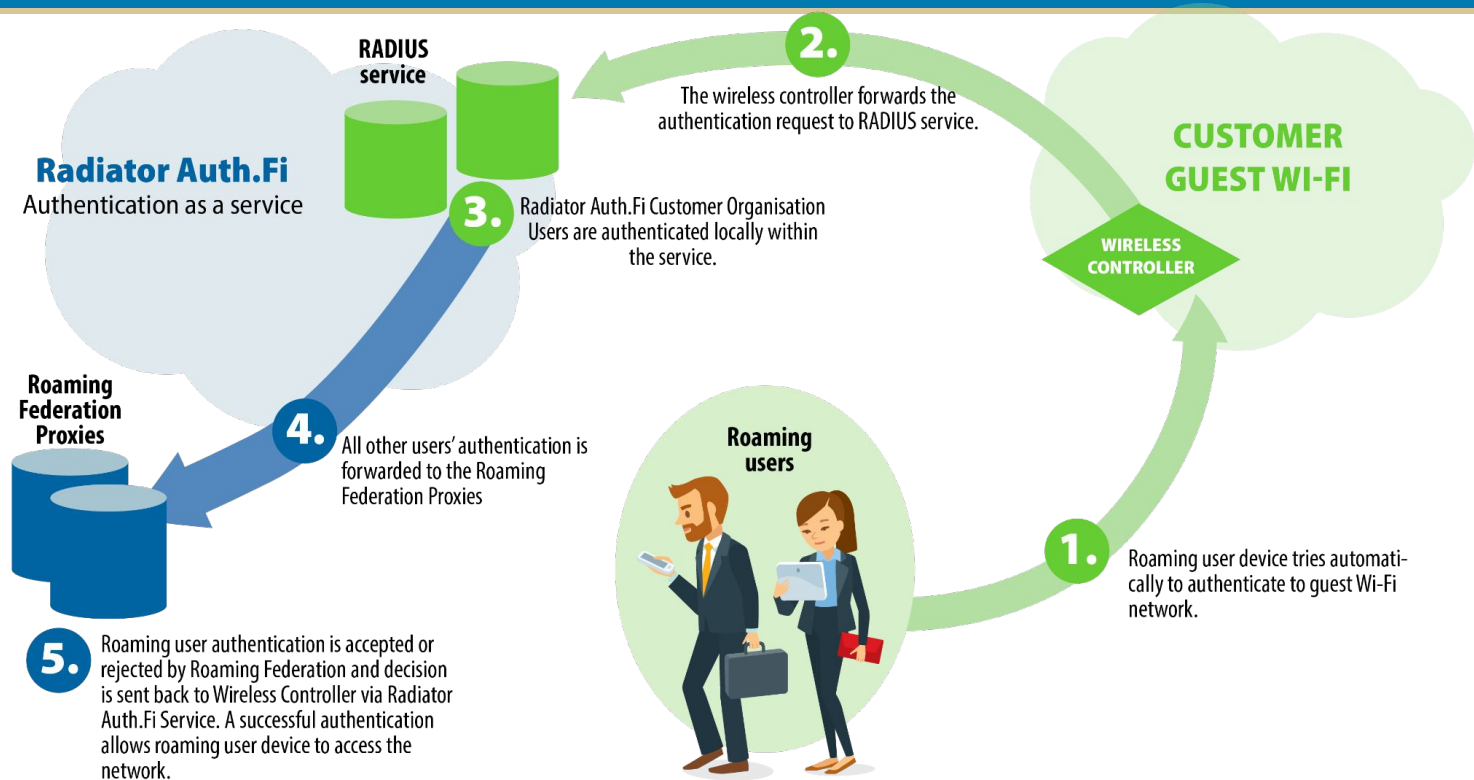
RADIUS service

2.

The wireless controller forwards the authentication request to RADIUS service.

CUSTOMER GUEST WI-FI

Radiator Auth.Fi
Authentication as a service

3.

Radiator Auth.Fi Customer Organisation Users are authenticated locally within the service.

WIRELESS CONTROLLER

Roaming Federation Proxies

4.

All other users' authentication is forwarded to the Roaming Federation Proxies

Roaming users

1.

Roaming user device tries automatically to authenticate to guest Wi-Fi network.

5.

Roaming user authentication is accepted or rejected by Roaming Federation and decision is sent back to Wireless Controller via Radiator Auth.Fi Service. A successful authentication allows roaming user device to access the network.